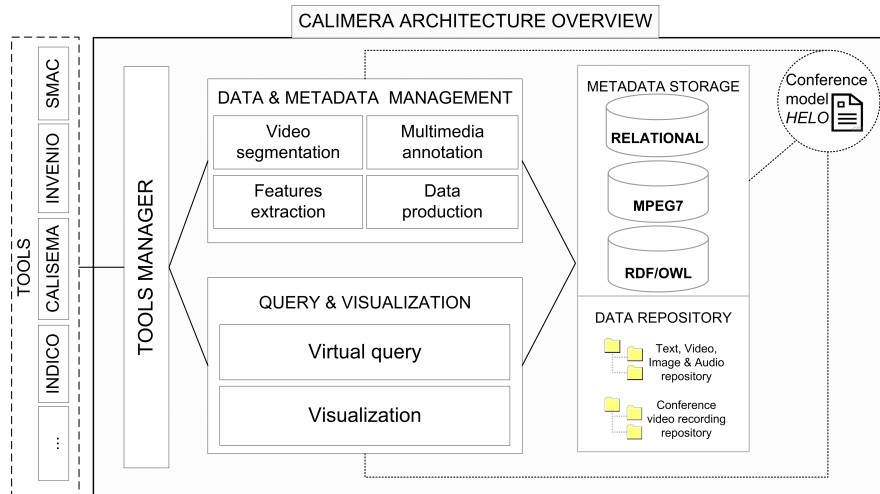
CALIMERA ARCHITECTURE OVERVIEW

TOOLS

SMAC

INVENIO

CALISEMA

INDICO

...

TOOLS MANAGER

DATA & METADATA MANAGEMENT

Video segmentation

Multimedia annotation

Features extraction

Data production

QUERY & VISUALIZATION

Virtual query

Visualization

METADATA STORAGE

RELATIONAL

MPEG7

RDF/OWL

Conference model HELO

DATA REPOSITORY

Text, Video, Image & Audio repository

Conference video recording repository